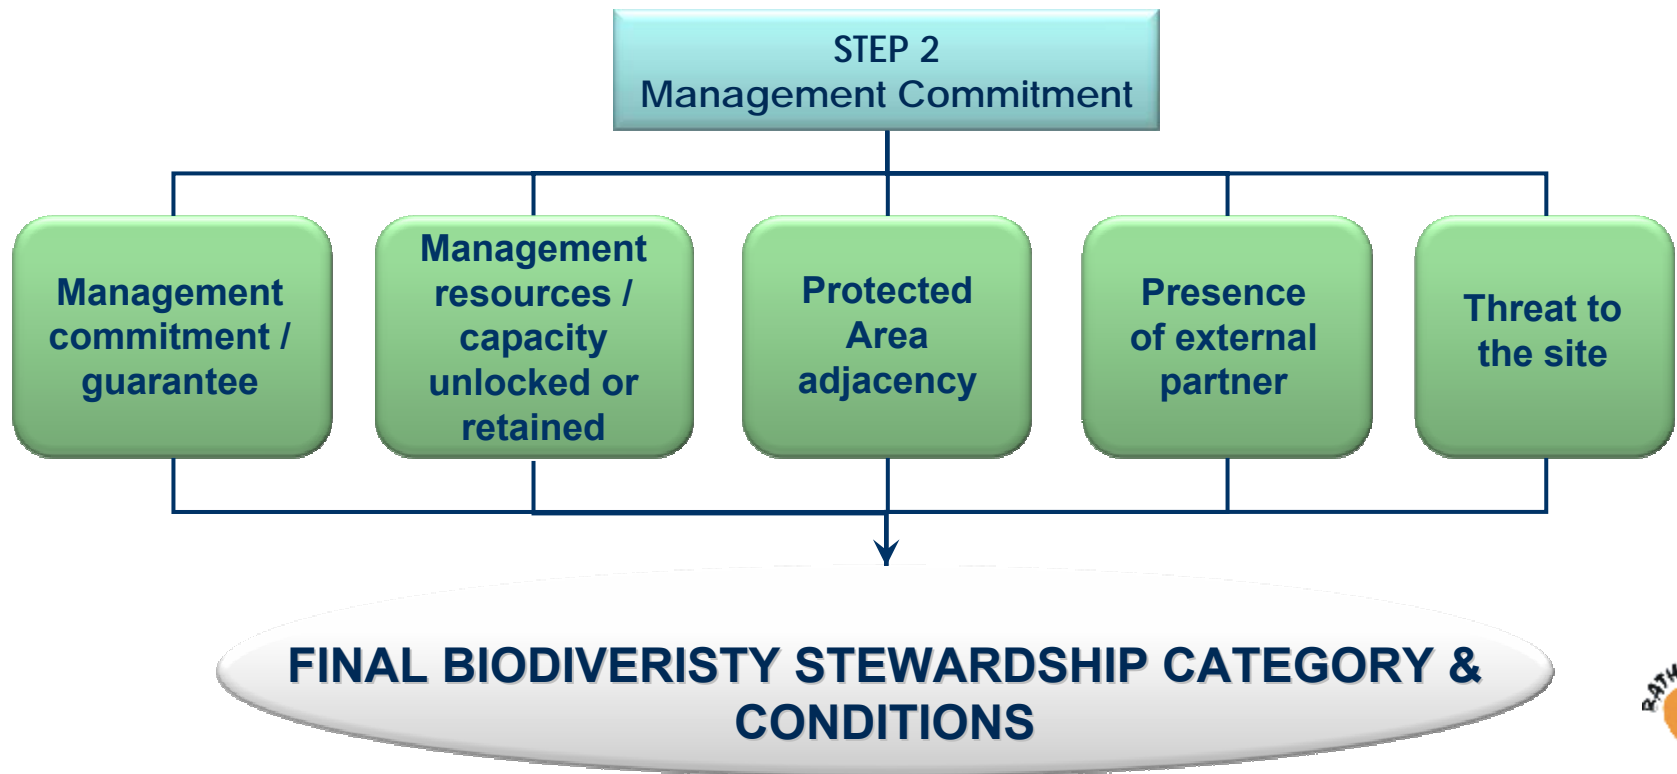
STEP 2
Management Commitment

Management commitment / guarantee

Management resources / capacity unlocked or retained

Protected Area adjacency

Presence of external partner

Threat to the site

FINAL BIODIVERISTY STEWARDSHIP CATEGORY & CONDITIONS

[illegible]